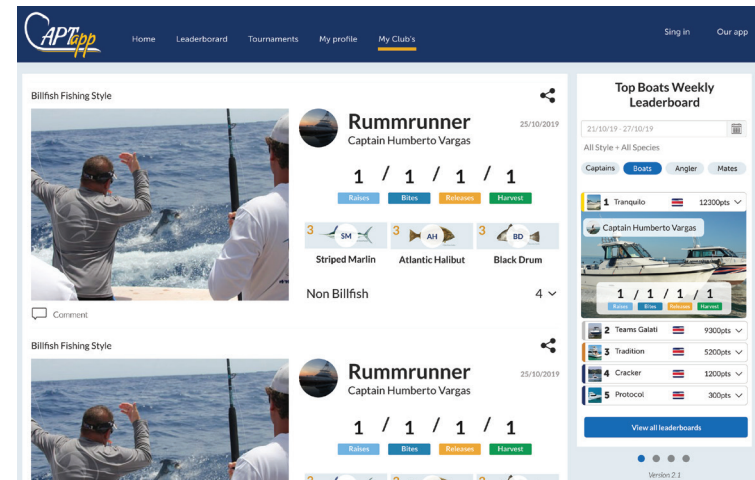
CAPTapp

Home Leaderboard Tournaments My profile My Club's

Sing in Our app

Billfish Fishing Style

Rummrunner
Captain Humberto Vargas

25/10/2019

1 / 1 / 1 / 1

Raises Bites Releases Harvest

3 SM Striped Marlin
3 AH Atlantic Halibut
3 BD Black Drum

Non Billfish 4

Comment

Billfish Fishing Style

Rummrunner
Captain Humberto Vargas

25/10/2019

1 / 1 / 1 / 1

Raises Bites Releases Harvest

Top Boats Weekly Leaderboard

21/10/19 - 27/10/19

All Style + All Species

Captains Boats Angler Mates

1 Tranquilo 12300pts

Captain Humberto Vargas

1 / 1 / 1 / 1

Raises Bites Releases Harvest

2 Teams Galati 9300pts
3 Tradition 5200pts
4 Cracker 1200pts
5 Protocol 300pts

View all leaderboards

Version 2.1